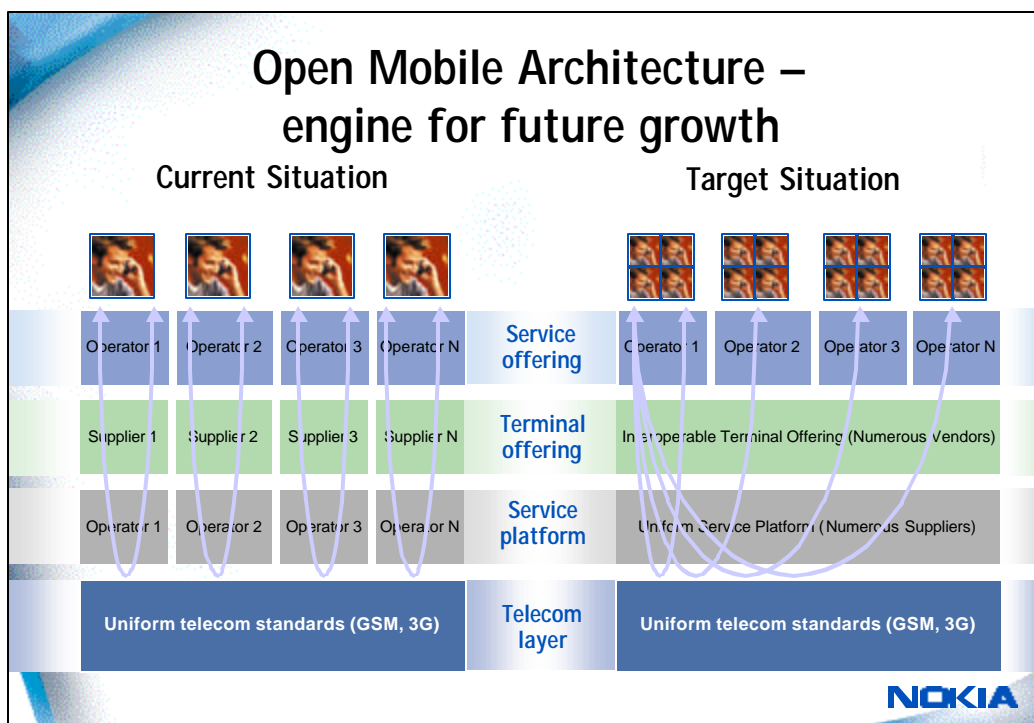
Open Mobile Architecture – engine for future growth

Current Situation

Target Situation

Operator 1

Operator 2

Operator 3

Operator N

Service offering

Operator 1

Operator 2

Operator 3

Operator N

Supplier 1

Supplier 2

Supplier 3

Supplier N

Terminal offering

Interoperable Terminal Offering (Numerous Vendors)

Operator 1

Operator 2

Operator 3

Operator N

Service platform

Uniform Service Platform (Numerous Suppliers)

Uniform telecom standards (GSM, 3G)

Telecom layer

Uniform telecom standards (GSM, 3G)

NOKIA